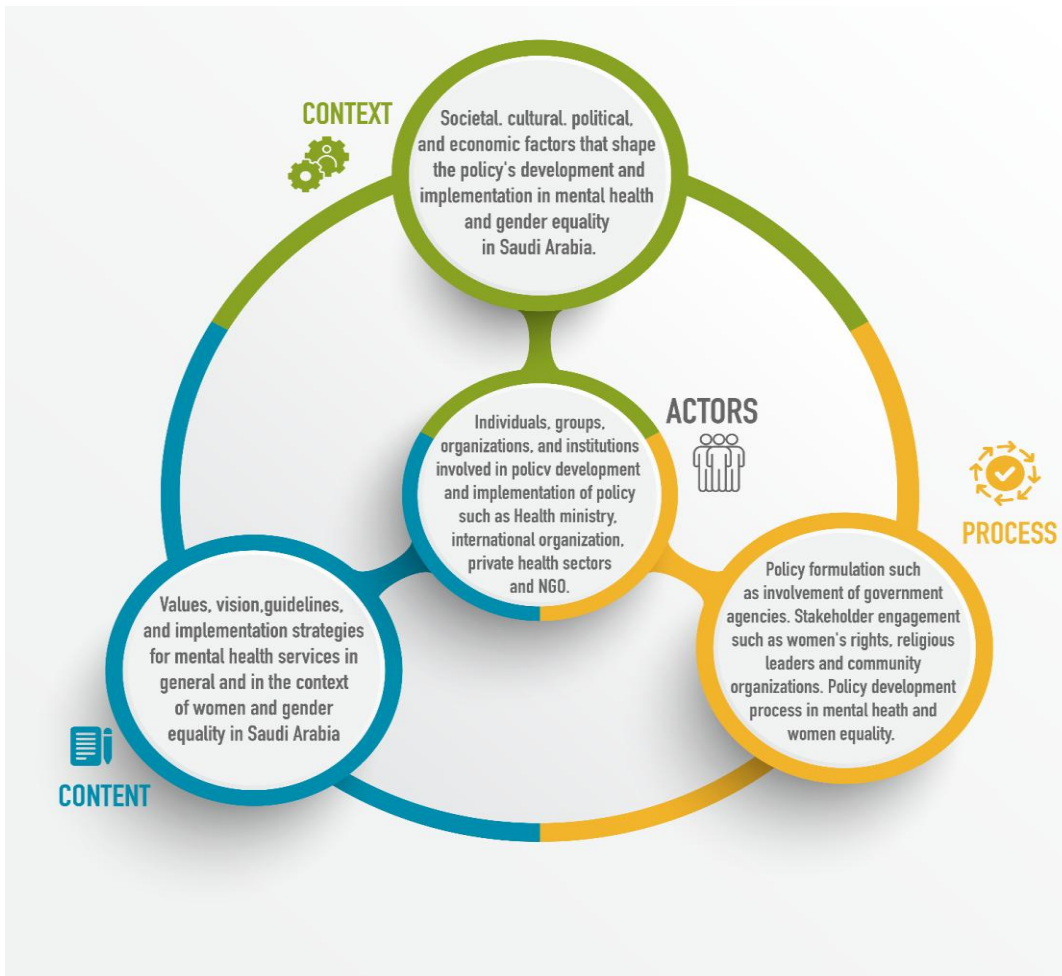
CONTEXT

Societal, cultural, political, and economic factors that shape the policy's development and implementation in mental health and gender equality in Saudi Arabia.

ACTORS

Individuals, groups, organizations, and institutions involved in policv development and implementation of policy such as Health ministry, international organization, private health sectors and NGO.

PROCESS

Policy formulation such as involvement of government agencies. Stakeholder engagement such as women's rights, religious leaders and community organizations. Policy development process in mental heath and women equality.

Values, vision,guidelines, and implementation strategies for mental health services in general and in the context of women and gender equality in Saudi Arabia

CONTENT